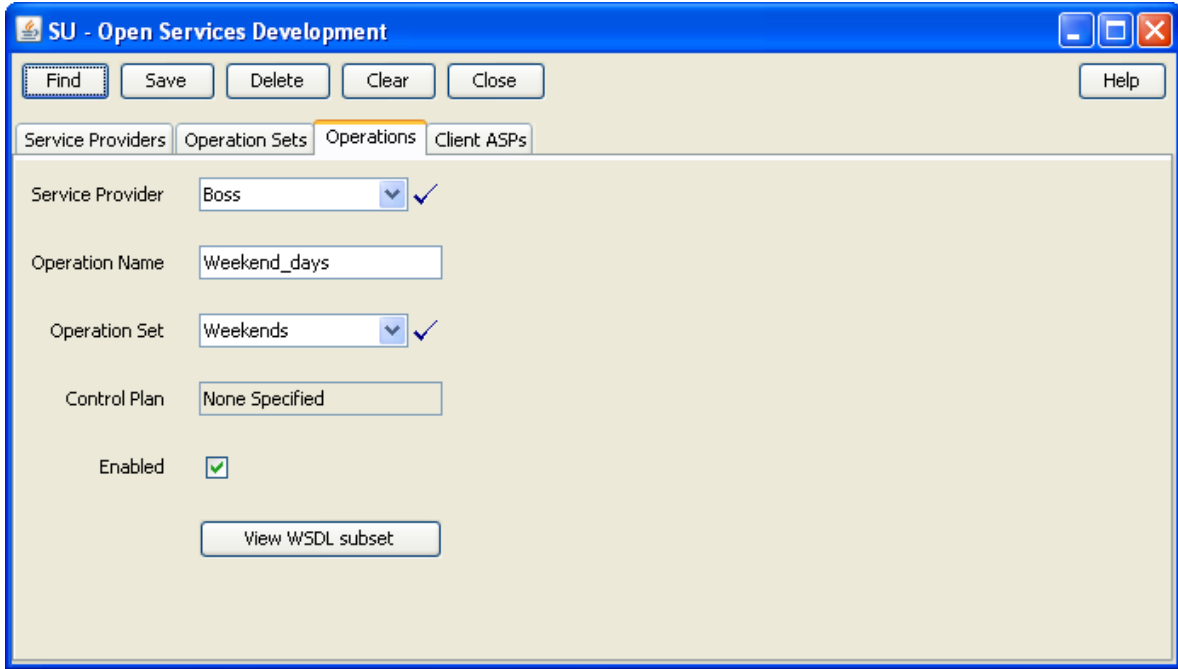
SU - Open Services Development

Find Save Delete Clear Close Help

Service Providers Operation Sets Operations Client ASPs

Service Provider Boss

Operation Name Weekend_days

Operation Set Weekends

Control Plan None Specified

Enabled

View WSDL subset